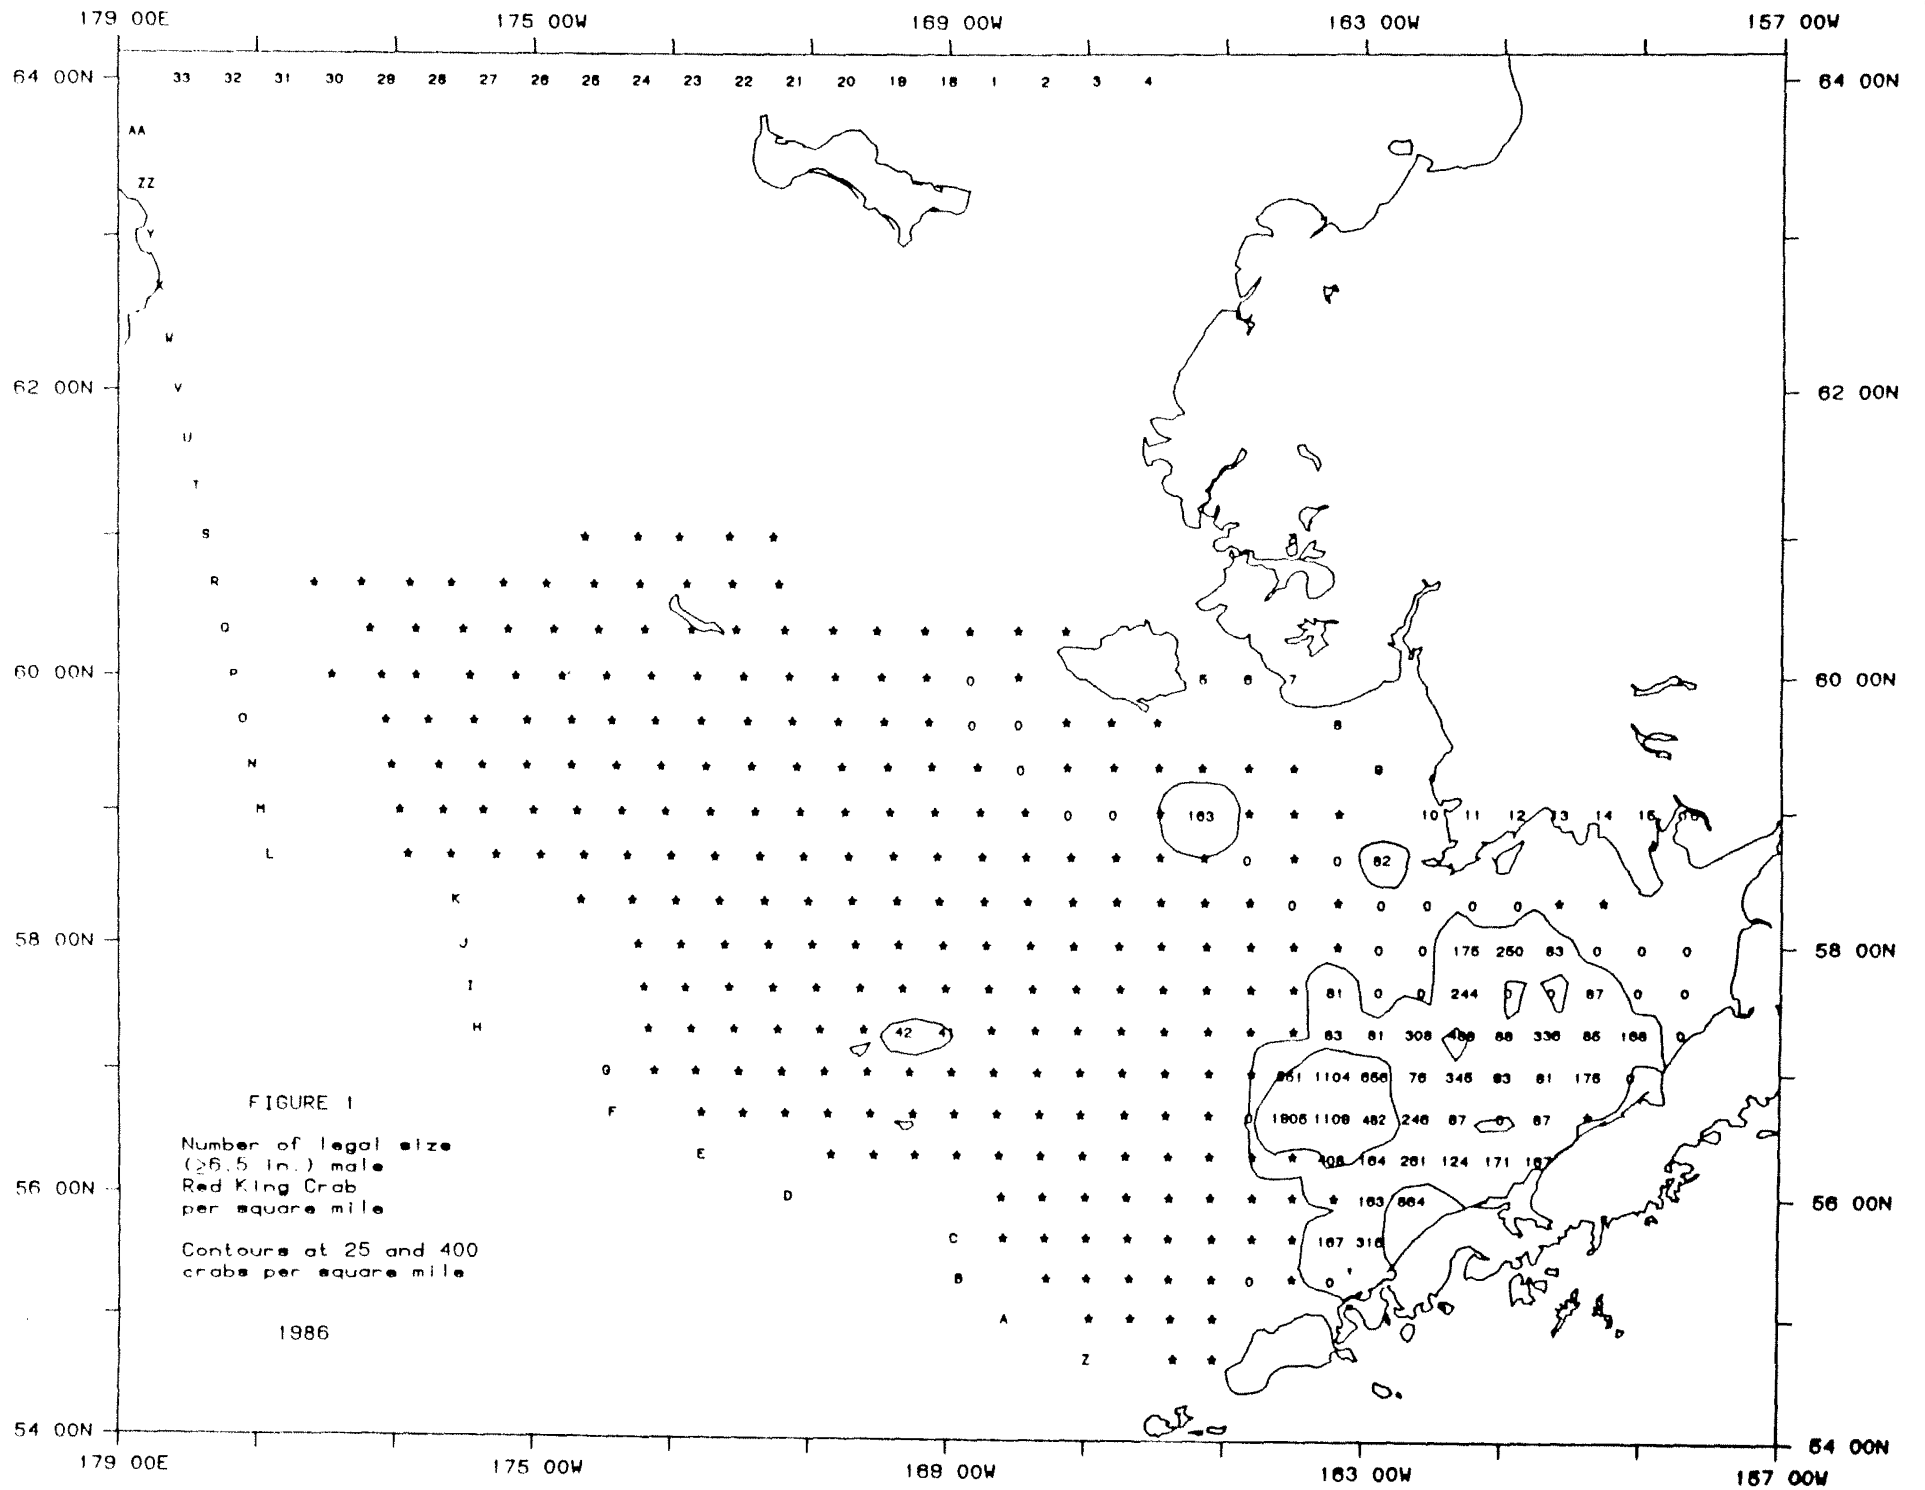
179 00E 175 00W 169 00W 163 00W 157 00W

64 00N 64 00N

33 32 31 30 29 28 27 26 25 24 23 22 21 20 19 18 1 2 3 4

AA
ZZ
Y
X
W
V
U
T
S
R
Q
P
O
N
M
L
K
J
I
H
G
F
E
D
C
B
A
Z

62 00N 62 00N

60 00N 60 00N

58 00N 58 00N

56 00N 56 00N

54 00N 54 00N

0 0 0 0 0 0 0 0 0 0

5 6 7 8 9

163 82

10 11 12 13 14 15 16

0 0 0 0 0

0 0 175 250 83 0 0 0

81 0 0 244 0 0 87 0 0

42 41

83 81 308 489 88 336 85 168 0

261 1104 656 76 346 83 81 176 0

0 1806 1108 482 246 87 0 87

408 164 261 124 171 167

163 664

167 316

0 0

FIGURE 1

Number of legal size ($\geq$6.5 in.) male Red King Crab per square mile

Contours at 25 and 400 crabs per square mile

1986

179 00E 175 00W 169 00W 163 00W 157 00W